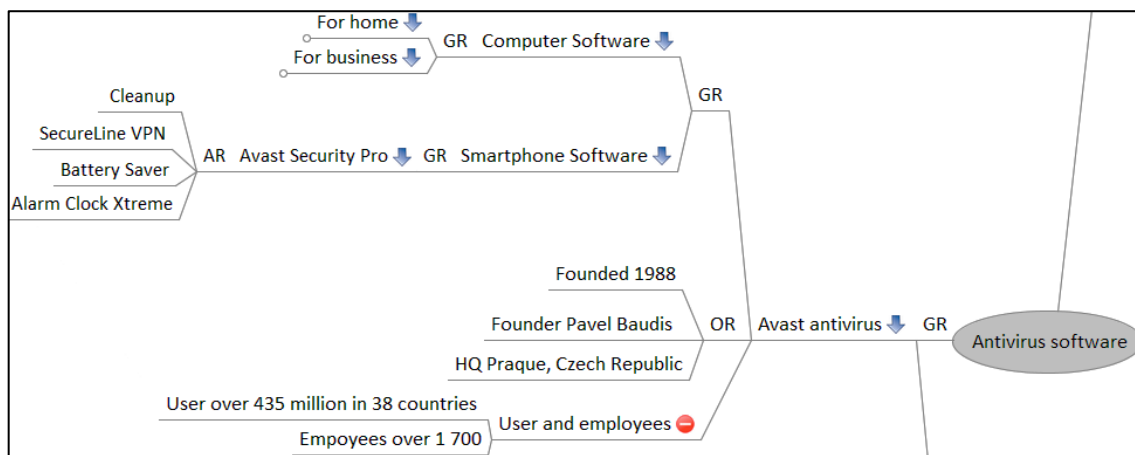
For home
For business
GR
Computer Software
GR
Cleanup
SecureLine VPN
Battery Saver
Alarm Clock Xtreme
AR
Avast Security Pro
GR
Smartphone Software
Founded 1988
Founder Pavel Baudis
HQ Praque, Czech Republic
OR
Avast antivirus
GR
Antivirus software
User over 435 million in 38 countries
Empoyees over 1 700
User and employees